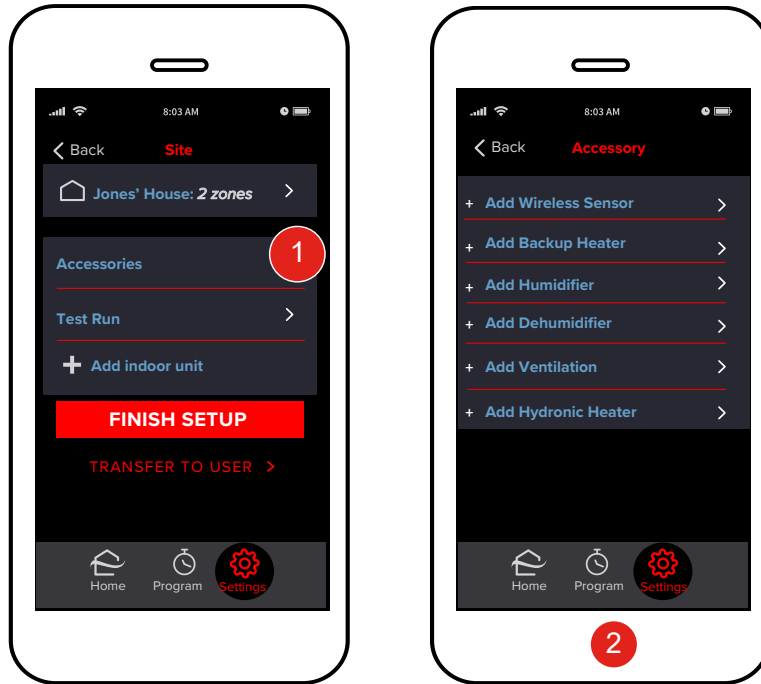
8:03 AM

Back Site

Jones' House: 2 zones

Accessories

1

Test Run

+ Add indoor unit

FINISH SETUP

TRANSFER TO USER >

Home Program Settings

8:03 AM

Back Accessory

+ Add Wireless Sensor

+ Add Backup Heater

+ Add Humidifier

+ Add Dehumidifier

+ Add Ventilation

+ Add Hydronic Heater

Home Program Settings

2